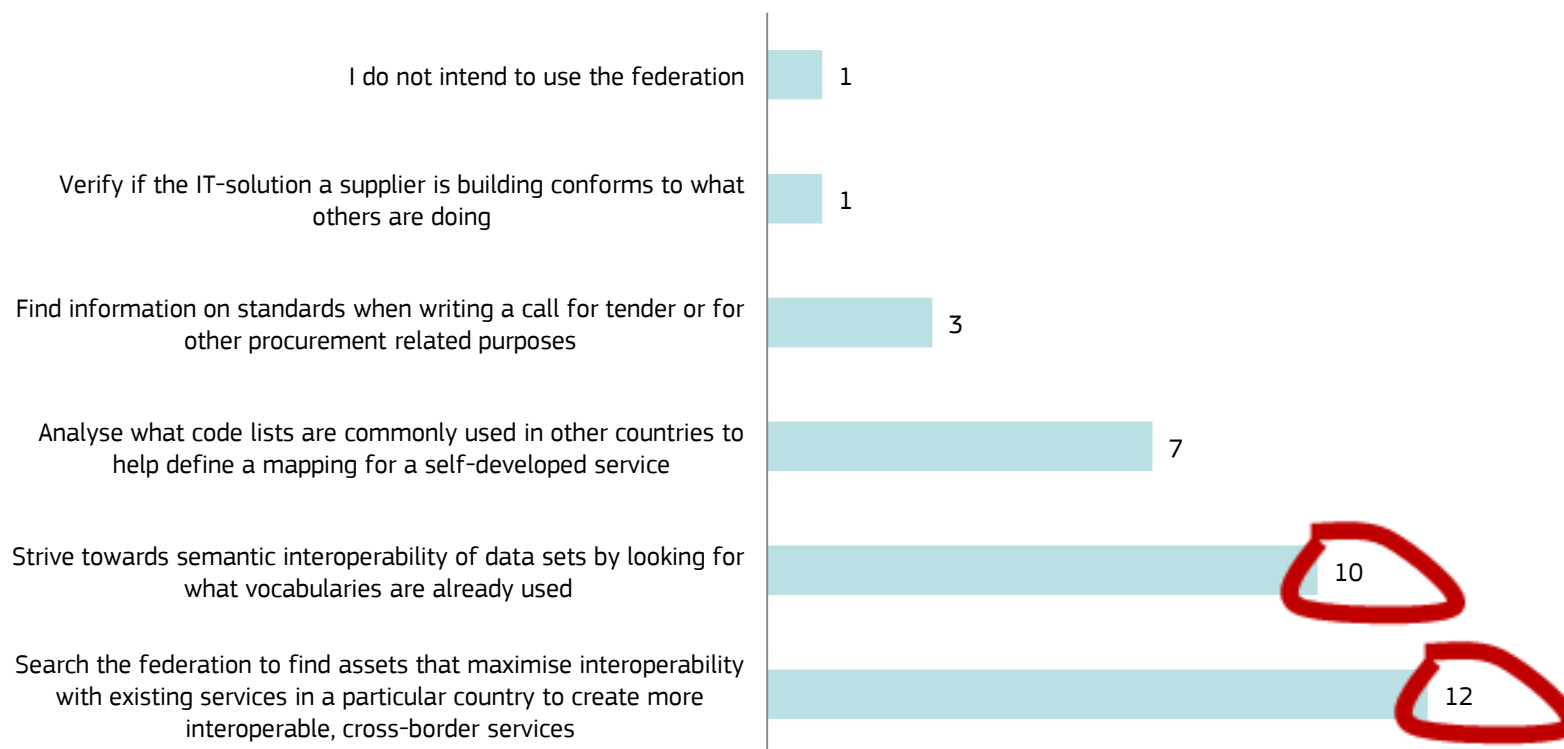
I do not intend to use the federation 1

Verify if the IT-solution a supplier is building conforms to what others are doing 1

Find information on standards when writing a call for tender or for other procurement related purposes 3

Analyse what code lists are commonly used in other countries to help define a mapping for a self-developed service 7

Strive towards semantic interoperability of data sets by looking for what vocabularies are already used 10

Search the federation to find assets that maximise interoperability with existing services in a particular country to create more interoperable, cross-border services 12